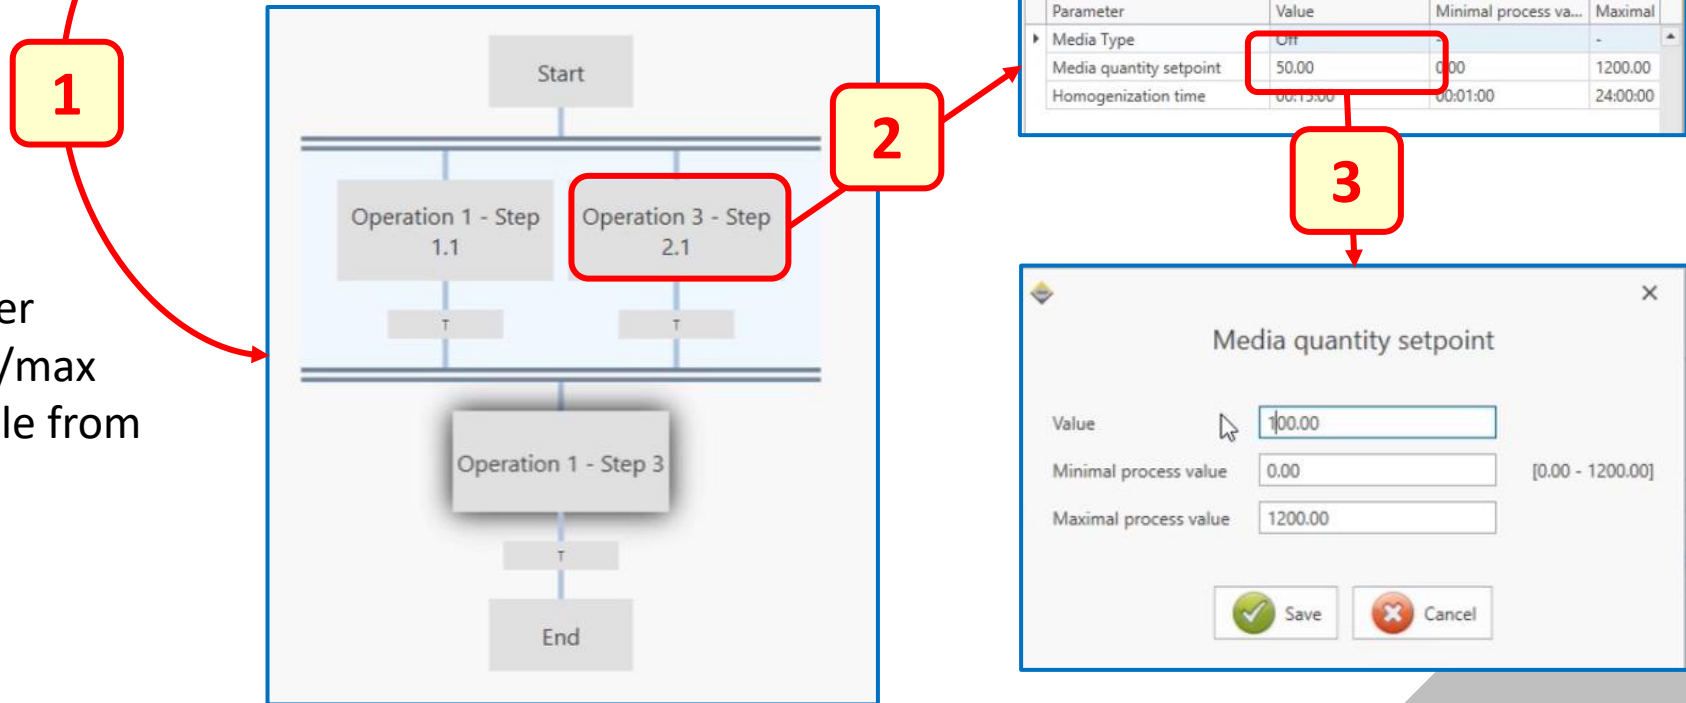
1

er
/max
le from

Start

Operation 1 - Step 1.1

Operation 3 - Step 2.1

T

T

Operation 1 - Step 3

T

End

2

| Parameter | Value | Minimal process va... | Maximal |
|---|---|---|---|
| Media Type | Off | - | - |
| Media quantity setpoint | 50.00 | 0.00 | 1200.00 |
| Homogenization time | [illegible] | 00:01:00 | 24:00:00 |

3

Media quantity setpoint

×

Value 100.00

Minimal process value 0.00 [0.00 - 1200.00]

Maximal process value 1200.00

Save

Cancel